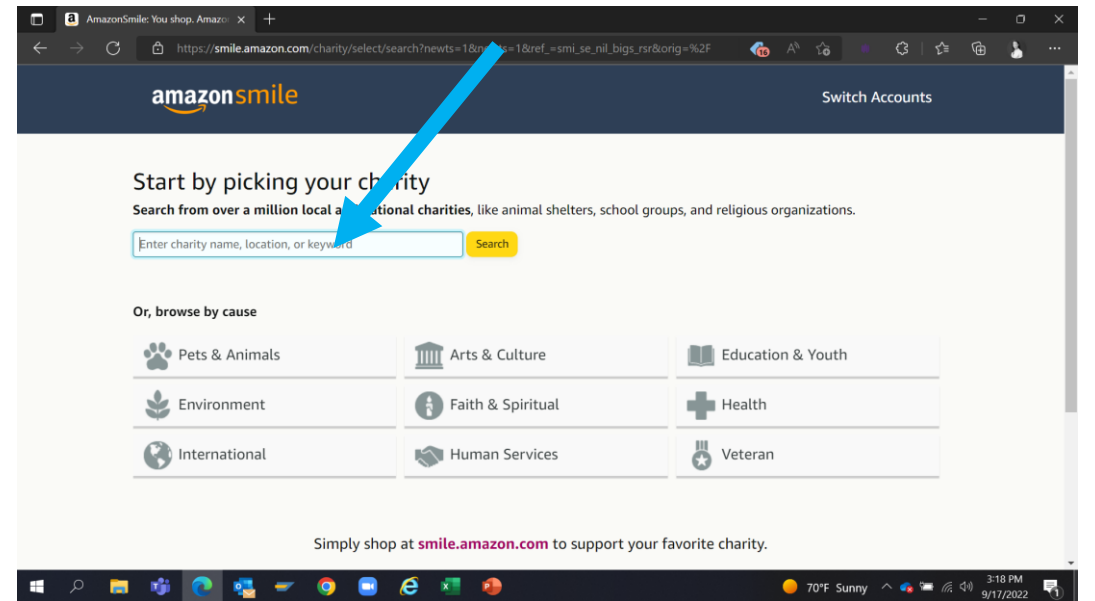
AmazonSmile: You shop. Amazo ×

https://smile.amazon.com/charity/select/search?newts=1&n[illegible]s=1&ref_=smi_se_nil_bigs_rsr&orig=%2F

16

amazonsmile

Switch Accounts

Start by picking your ch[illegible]rity

Search from over a million local a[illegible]tional charities, like animal shelters, school groups, and religious organizations.

Enter charity name, location, or keyword

Search

Or, browse by cause

Pets & Animals

Arts & Culture

Education & Youth

Environment

Faith & Spiritual

Health

International

Human Services

Veteran

Simply shop at smile.amazon.com to support your favorite charity.

70°F Sunny

3:18 PM
9/17/2022